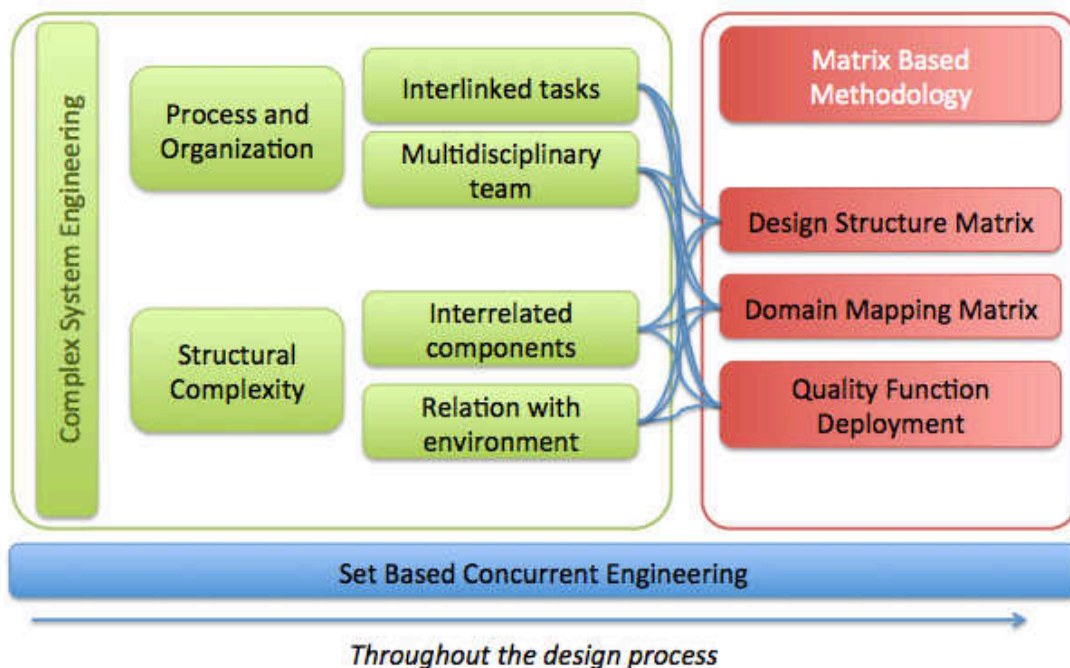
Complex System Engineering

Process and Organization

Interlinked tasks

Multidisciplinary team

Structural Complexity

Interrelated components

Relation with environment

Matrix Based Methodology

Design Structure Matrix

Domain Mapping Matrix

Quality Function Deployment

Set Based Concurrent Engineering

Throughout the design process